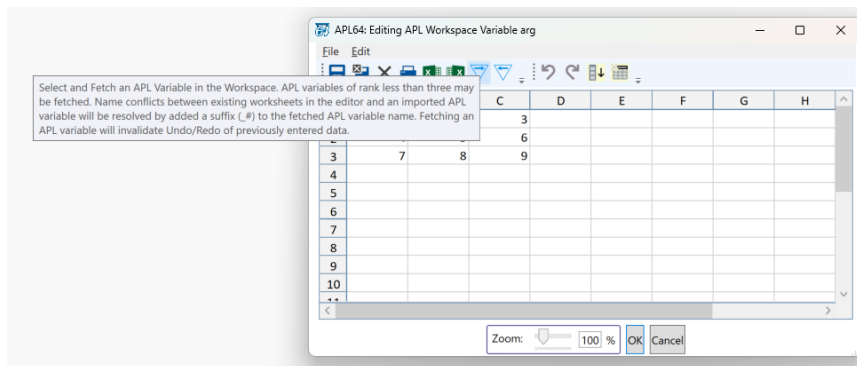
APL64: Editing APL Workspace Variable arg

File Edit

Select and Fetch an APL Variable in the Workspace. APL variables of rank less than three may be fetched. Name conflicts between existing worksheets in the editor and an imported APL variable will be resolved by added a suffix (_#) to the fetched APL variable name. Fetching an APL variable will invalidate Undo/Redo of previously entered data.

| | | | C | D | E | F | G | H |
|---|---|---|---|---|---|---|---|---|
| 1 | | | 3 | | | | | |
| 2 | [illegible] | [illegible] | 6 | | | | | |
| 3 | 7 | 8 | 9 | | | | | |
| 4 | | | | | | | | |
| 5 | | | | | | | | |
| 6 | | | | | | | | |
| 7 | | | | | | | | |
| 8 | | | | | | | | |
| 9 | | | | | | | | |
| 10 | | | | | | | | |
| 11 | | | | | | | | |

Zoom: 100 % OK Cancel